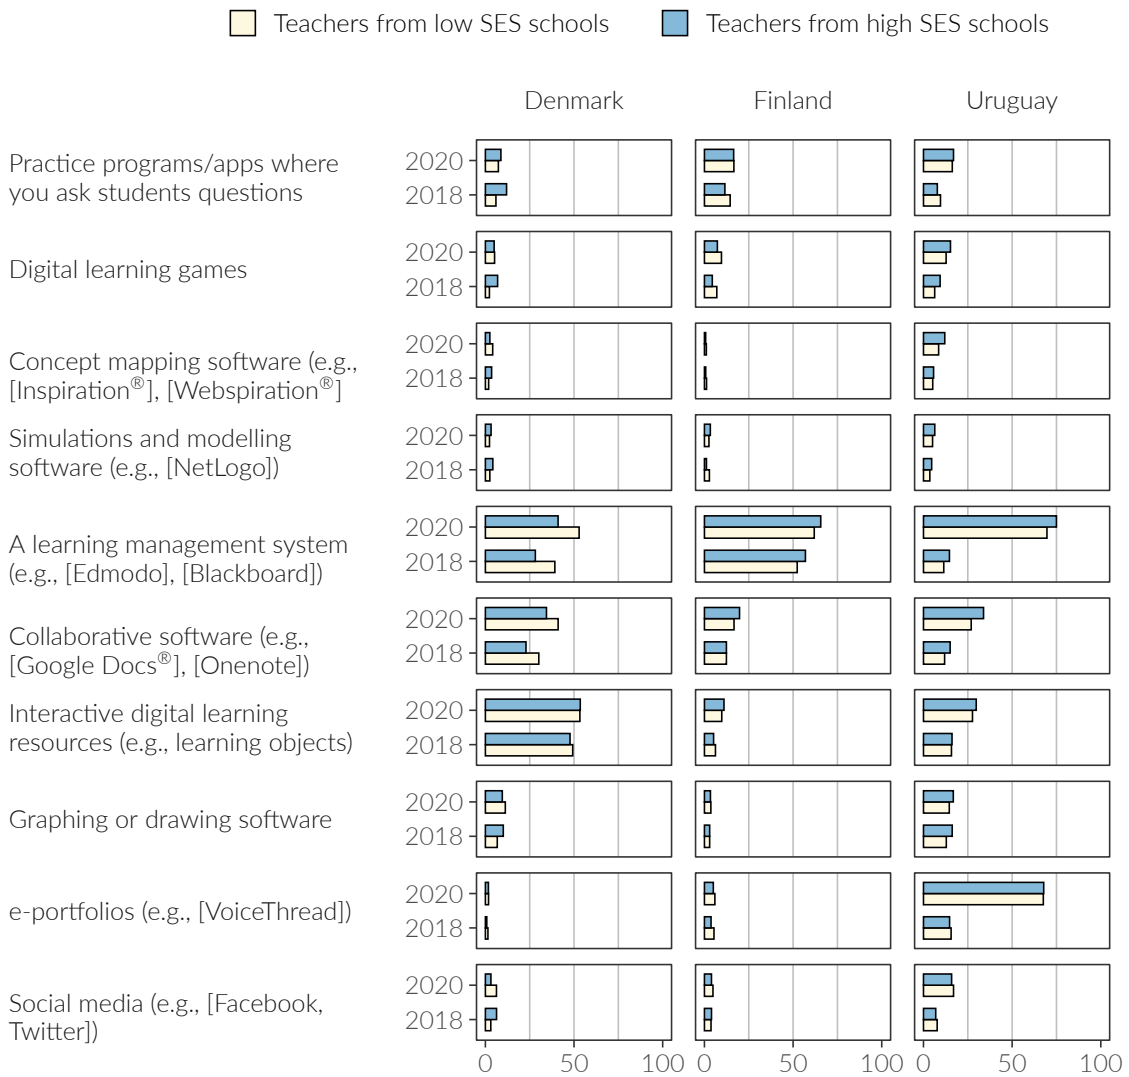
Teachers from low SES schools Teachers from high SES schools

Denmark Finland Uruguay

Practice programs/apps where you ask students questions
2020
2018

Digital learning games
2020
2018

Concept mapping software (e.g., [Inspiration®], [Webspiration®]
2020
2018

Simulations and modelling software (e.g., [NetLogo])
2020
2018

A learning management system (e.g., [Edmodo], [Blackboard])
2020
2018

Collaborative software (e.g., [Google Docs®], [Onenote])
2020
2018

Interactive digital learning resources (e.g., learning objects)
2020
2018

Graphing or drawing software
2020
2018

e-portfolios (e.g., [VoiceThread])
2020
2018

Social media (e.g., [Facebook, Twitter])
2020
2018

0 50 100 0 50 100 0 50 100